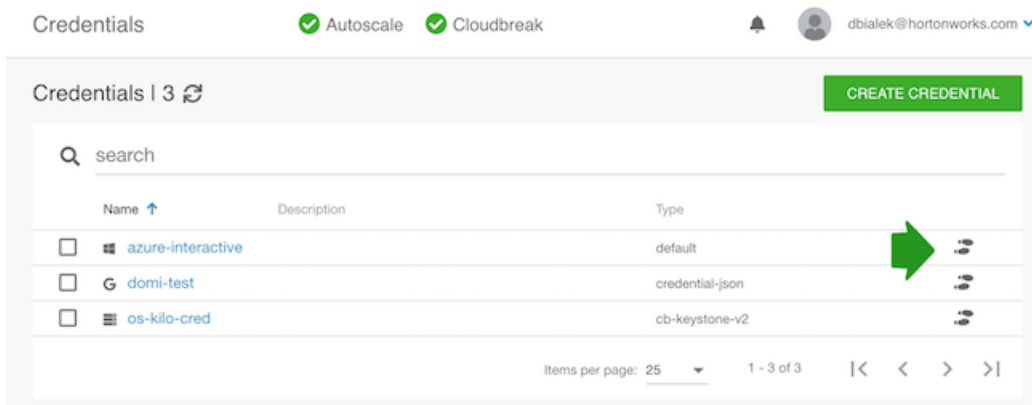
Credentials

Autoscale Cloudbreak

dbialek@hortonworks.com

Credentials | 3

CREATE CREDENTIAL

search

| | Name ↑ | Description | Type | |
|---|---|---|---|---|
| ☐ | azure-interactive | | default | |
| ☐ | domi-test | | credential-json | |
| ☐ | os-kilo-cred | | cb-keystone-v2 | |

Items per page: 25 1 - 3 of 3